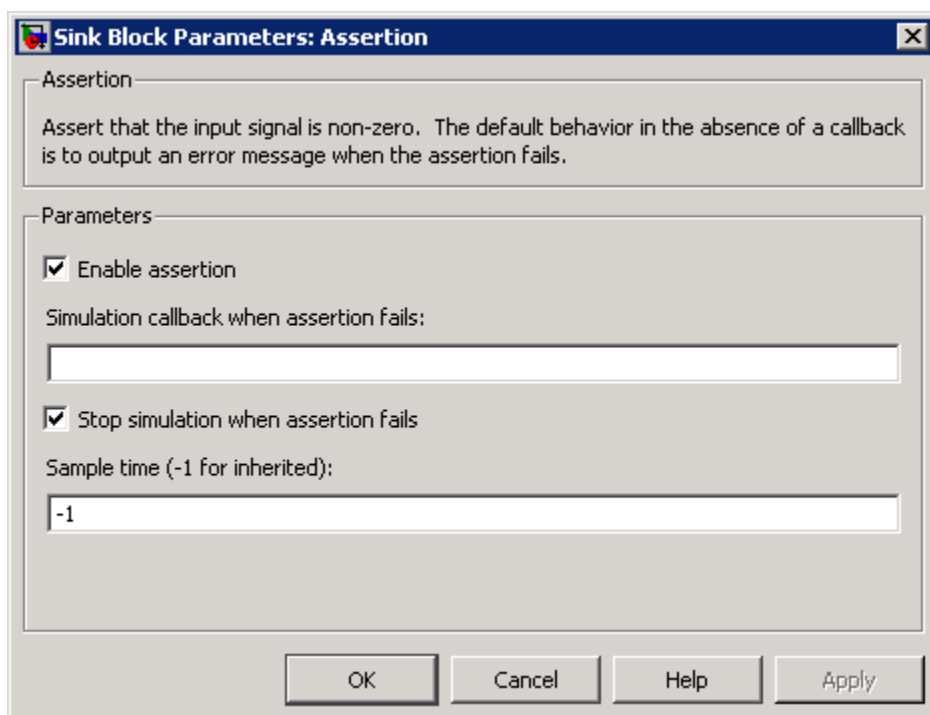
Sink Block Parameters: Assertion

Assertion

Assert that the input signal is non-zero. The default behavior in the absence of a callback is to output an error message when the assertion fails.

Parameters

Enable assertion

Simulation callback when assertion fails:

Stop simulation when assertion fails

Sample time (-1 for inherited):

-1

OK Cancel Help Apply